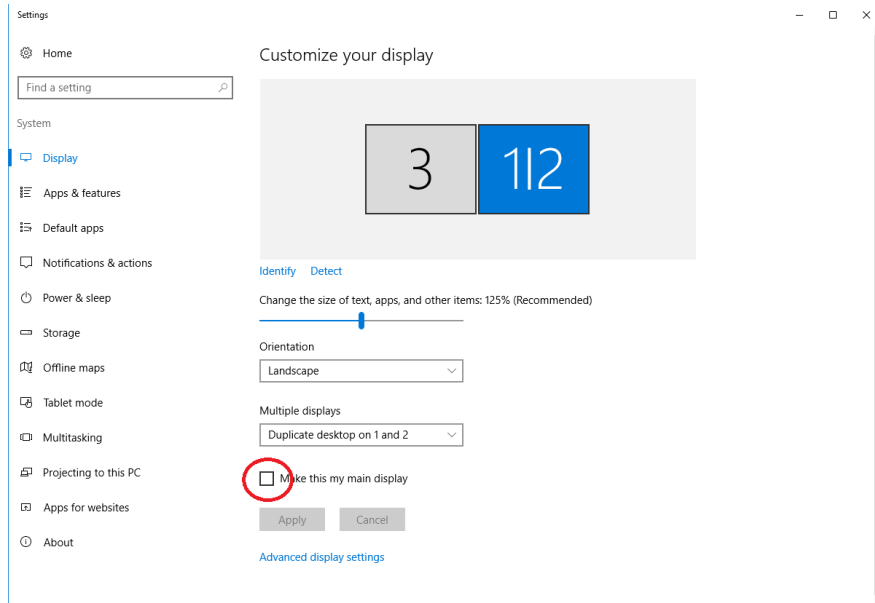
Settings

Home

Find a setting

System

Display

Apps & features

Default apps

Notifications & actions

Power & sleep

Storage

Offline maps

Tablet mode

Multitasking

Projecting to this PC

Apps for websites

About

Customize your display

3

1|2

Identify Detect

Change the size of text, apps, and other items: 125% (Recommended)

Orientation

Landscape

Multiple displays

Duplicate desktop on 1 and 2

Make this my main display

Apply Cancel

Advanced display settings